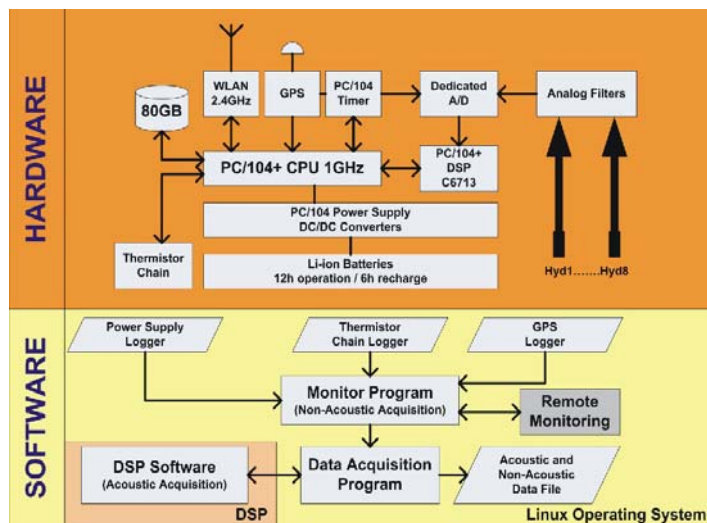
HARDWARE

80GB

WLAN 2.4GHz

GPS

PC/104 Timer

Dedicated A/D

Analog Filters

PC/104+ CPU 1GHz

PC/104+ DSP C6713

PC/104 Power Supply DC/DC Converters

Thermistor Chain

Li-ion Batteries 12h operation / 6h recharge

Hyd1.......Hyd8

SOFTWARE

Power Supply Logger

Thermistor Chain Logger

GPS Logger

Monitor Program (Non-Acoustic Acquisition)

Remote Monitoring

DSP Software (Acoustic Acquisition)

Data Acquisition Program

Acoustic and Non-Acoustic Data File

DSP

Linux Operating System